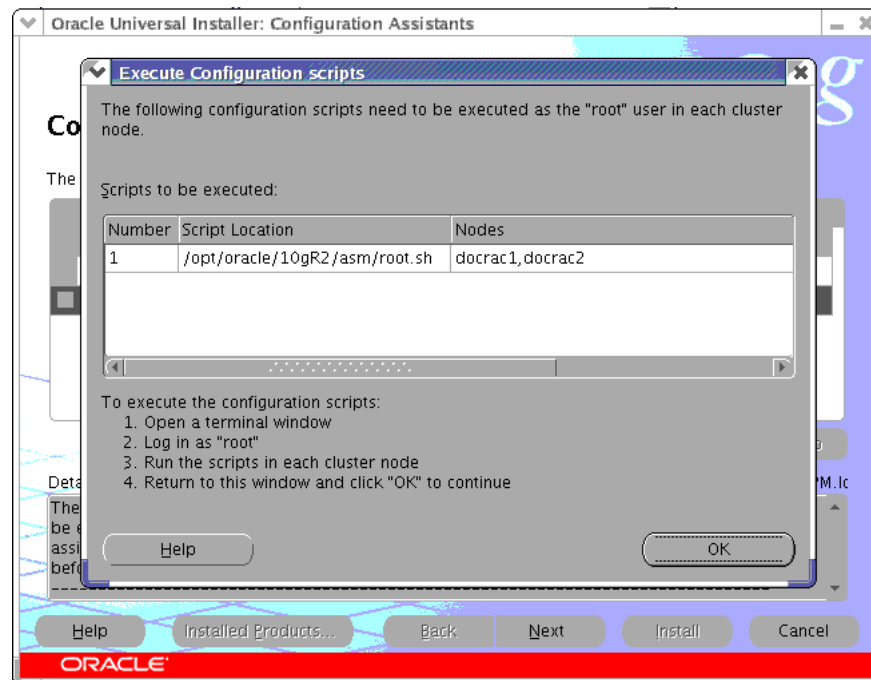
Oracle Universal Installer: Configuration Assistants

Co

The

Execute Configuration scripts

The following configuration scripts need to be executed as the "root" user in each cluster node.

Scripts to be executed:

| Number | Script Location | Nodes |
|---|---|---|
| 1 | /opt/oracle/10gR2/asm/root.sh | docrac1,docrac2 |

To execute the configuration scripts:
1. Open a terminal window
2. Log in as "root"
3. Run the scripts in each cluster node
4. Return to this window and click "OK" to continue

Help

OK

Deta

The be e assi befo

YM.lo

Help

Installed Products...

Back

Next

Install

Cancel

ORACLE